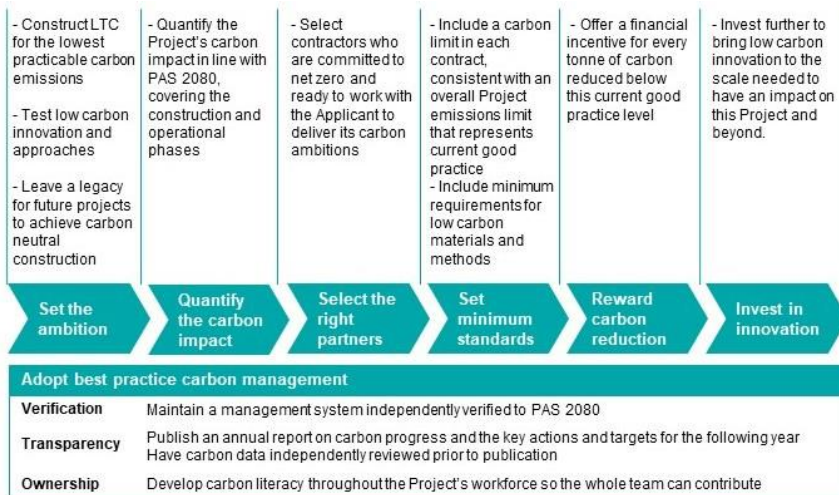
- Construct LTC for the lowest practicable carbon emissions

- Test low carbon innovation and approaches

- Leave a legacy for future projects to achieve carbon neutral construction

- Quantify the Project's carbon impact in line with PAS 2080, covering the construction and operational phases

- Select contractors who are committed to net zero and ready to work with the Applicant to deliver its carbon ambitions

- Include a carbon limit in each contract, consistent with an overall Project emissions limit that represents current good practice
- Include minimum requirements for low carbon materials and methods

- Offer a financial incentive for every tonne of carbon reduced below this current good practice level

- Invest further to bring low carbon innovation to the scale needed to have an impact on this Project and beyond.

Set the ambition

Quantify the carbon impact

Select the right partners

Set minimum standards

Reward carbon reduction

Invest in innovation

Adopt best practice carbon management

| | |
|---|---|
| Verification | Maintain a management system independently verified to PAS 2080 |
| Transparency | Publish an annual report on carbon progress and the key actions and targets for the following year<br>Have carbon data independently reviewed prior to publication |
| Ownership | Develop carbon literacy throughout the Project's workforce so the whole team can contribute |